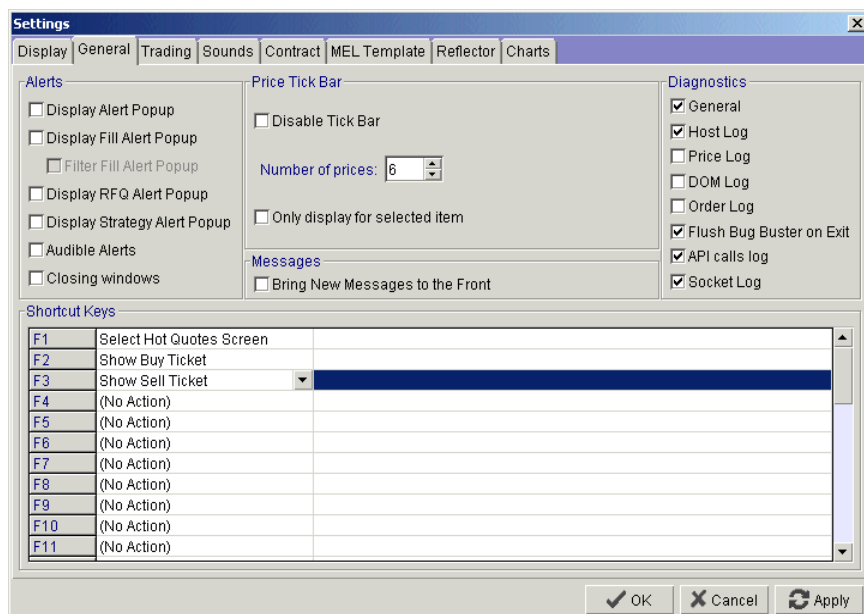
Settings

Display | General | Trading | Sounds | Contract | MEL Template | Reflector | Charts

Alerts
☐ Display Alert Popup
☐ Display Fill Alert Popup
☐ Filter Fill Alert Popup
☐ Display RFQ Alert Popup
☐ Display Strategy Alert Popup
☐ Audible Alerts
☐ Closing windows

Price Tick Bar
☐ Disable Tick Bar
Number of prices: 6
☐ Only display for selected item

Messages
☐ Bring New Messages to the Front

Diagnostics
☑ General
☑ Host Log
☐ Price Log
☐ DOM Log
☐ Order Log
☑ Flush Bug Buster on Exit
☑ API calls log
☑ Socket Log

Shortcut Keys

| | | |
|---|---|---|
| F1 | Select Hot Quotes Screen | |
| F2 | Show Buy Ticket | |
| F3 | Show Sell Ticket | |
| F4 | (No Action) | |
| F5 | (No Action) | |
| F6 | (No Action) | |
| F7 | (No Action) | |
| F8 | (No Action) | |
| F9 | (No Action) | |
| F10 | (No Action) | |
| F11 | (No Action) | |

OK | Cancel | Apply